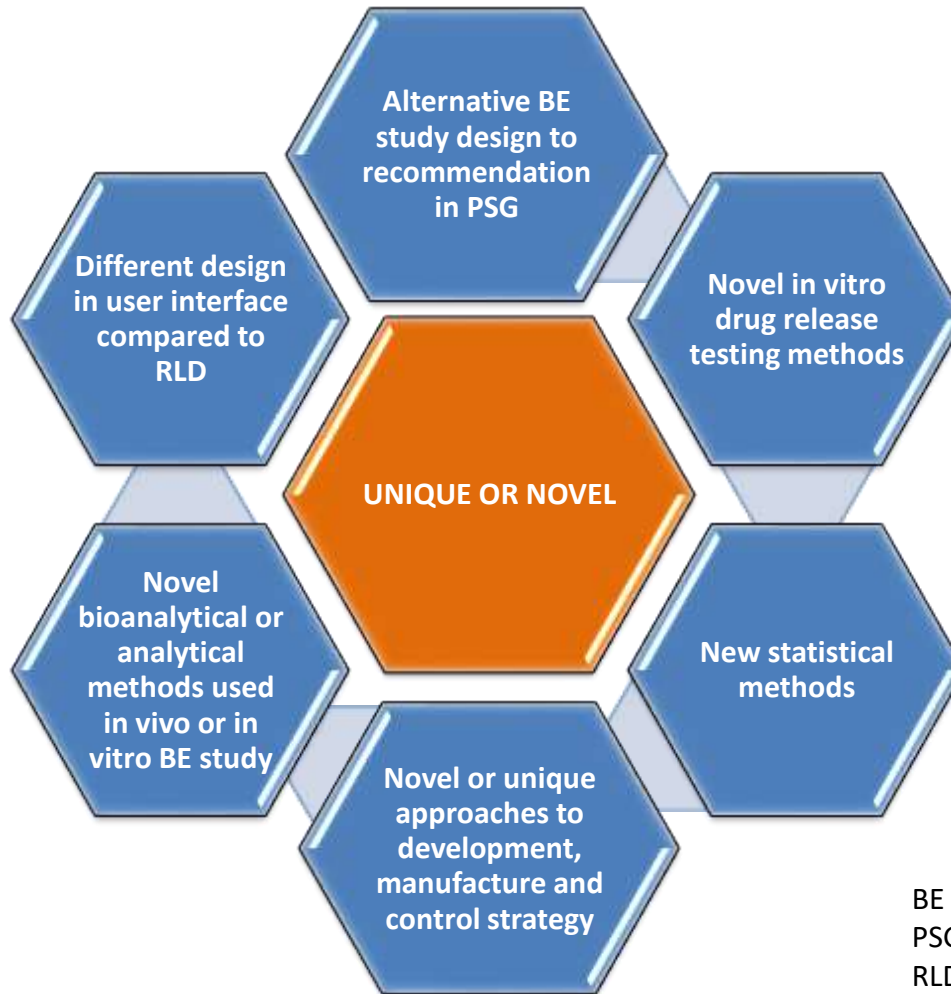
Alternative BE study design to recommendation in PSG

Novel in vitro drug release testing methods

New statistical methods

Novel or unique approaches to development, manufacture and control strategy

Novel bioanalytical or analytical methods used in vivo or in vitro BE study

Different design in user interface compared to RLD

UNIQUE OR NOVEL

BE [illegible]
PSG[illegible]
RLD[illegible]